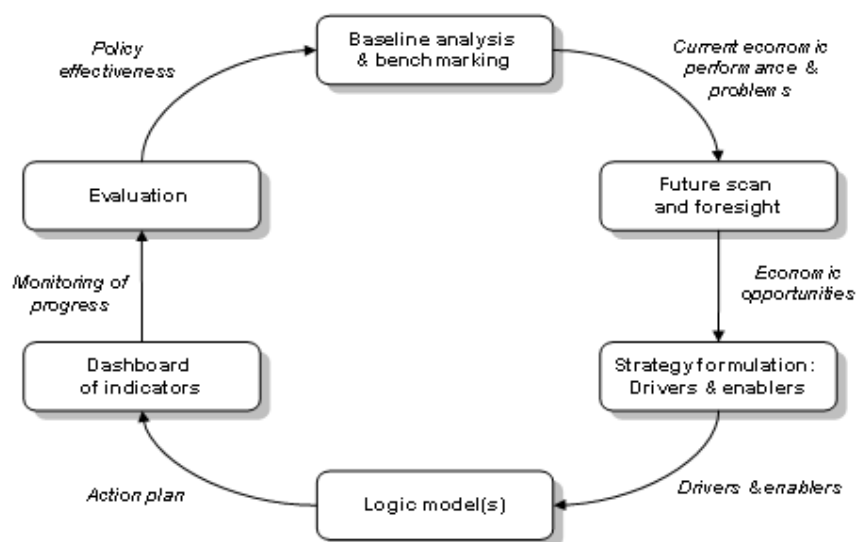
Baseline analysis & benchmarking

Current economic performance & problems

Future scan and foresight

Economic opportunities

Strategy formulation: Drivers & enablers

Drivers & enablers

Logic model(s)

Action plan

Dashboard of indicators

Monitoring of progress

Evaluation

Policy effectiveness